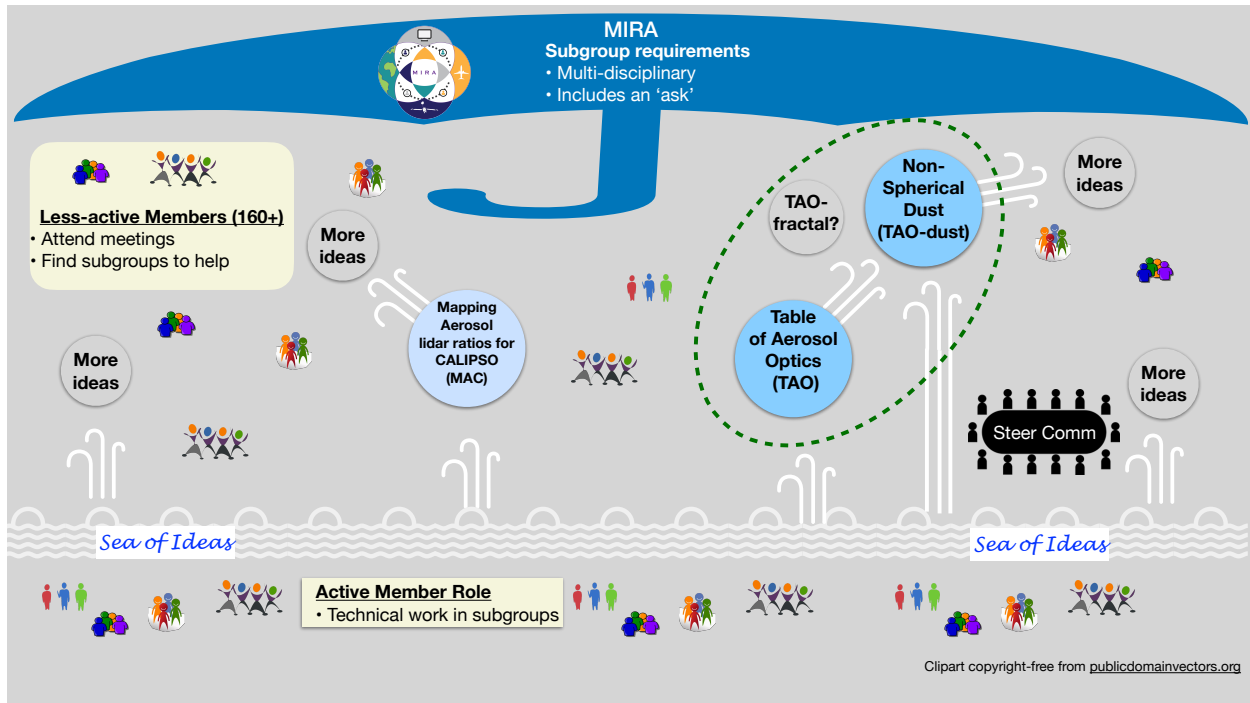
MIRA
Subgroup requirements
• Multi-disciplinary
• Includes an 'ask'

MIRA

Less-active Members (160+)
• Attend meetings
• Find subgroups to help

More ideas

More ideas

Mapping Aerosol lidar ratios for CALIPSO (MAC)

TAO-fractal?

Non-Spherical Dust (TAO-dust)

More ideas

Table of Aerosol Optics (TAO)

More ideas

Steer Comm

Sea of Ideas

Sea of Ideas

Active Member Role
• Technical work in subgroups

Clipart copyright-free from publicdomainvectors.org